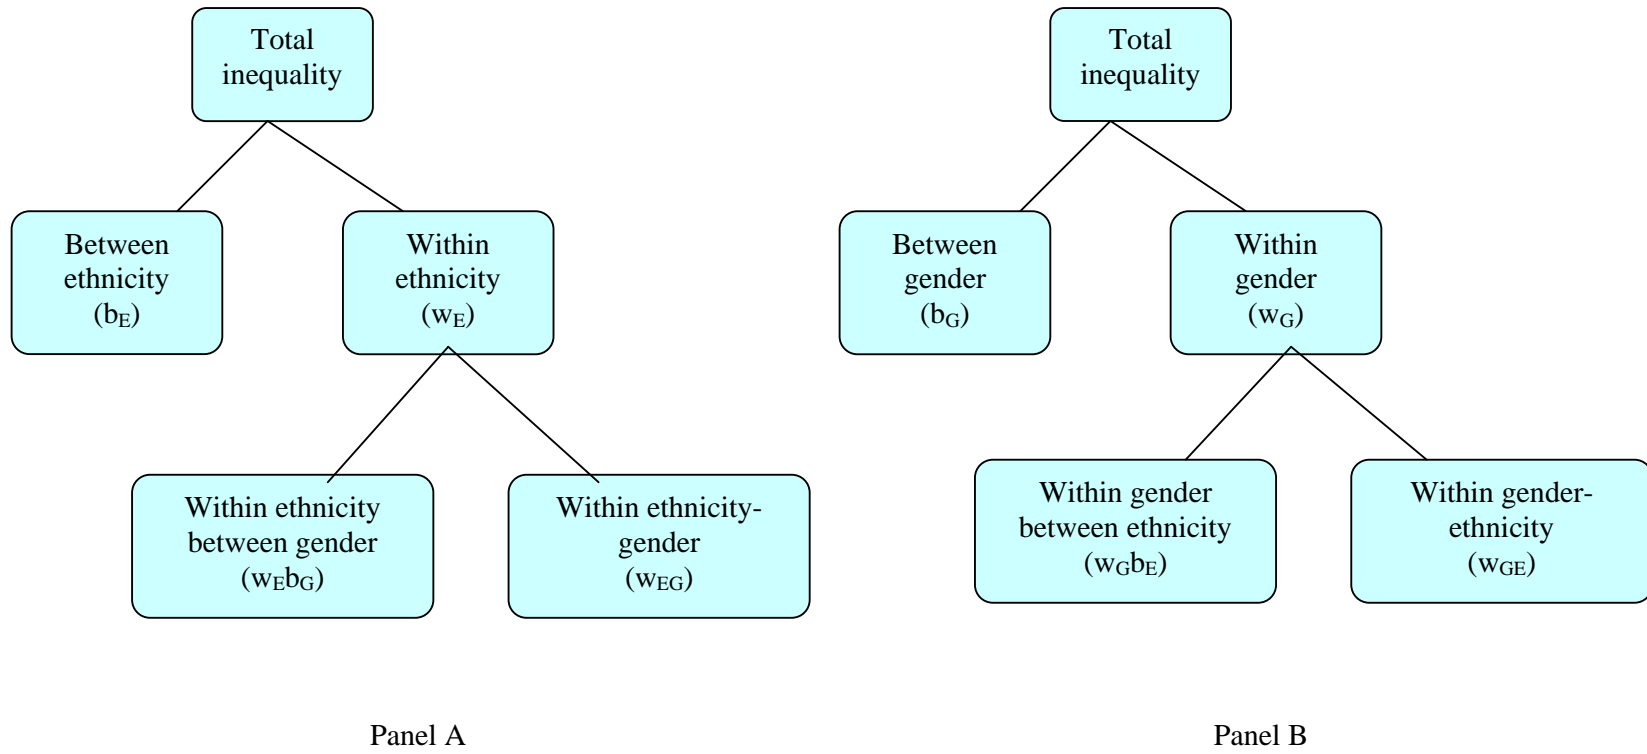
Total inequality

Between ethnicity ($b_E$)

Within ethnicity ($w_E$)

Within ethnicity between gender ($w_E b_G$)

Within ethnicity-gender ($w_{EG}$)

Panel A

Total inequality

Between gender ($b_G$)

Within gender ($w_G$)

Within gender between ethnicity ($w_G b_E$)

Within gender-ethnicity ($w_{GE}$)

Panel B